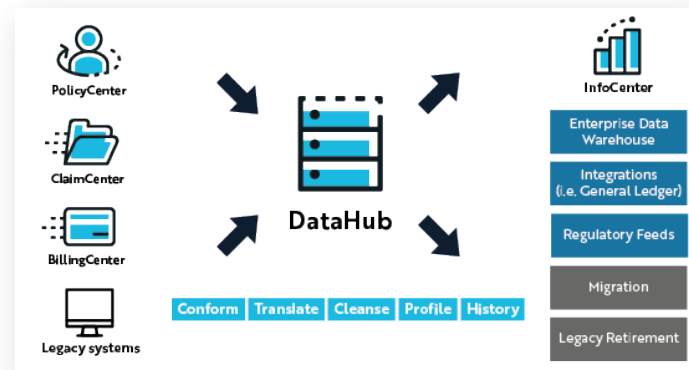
PolicyCenter

ClaimCenter

BillingCenter

Legacy systems

DataHub

Conform | Translate | Cleanse | Profile | History

InfoCenter

Enterprise Data Warehouse

Integrations (i.e. General Ledger)

Regulatory Feeds

Migration

Legacy Retirement